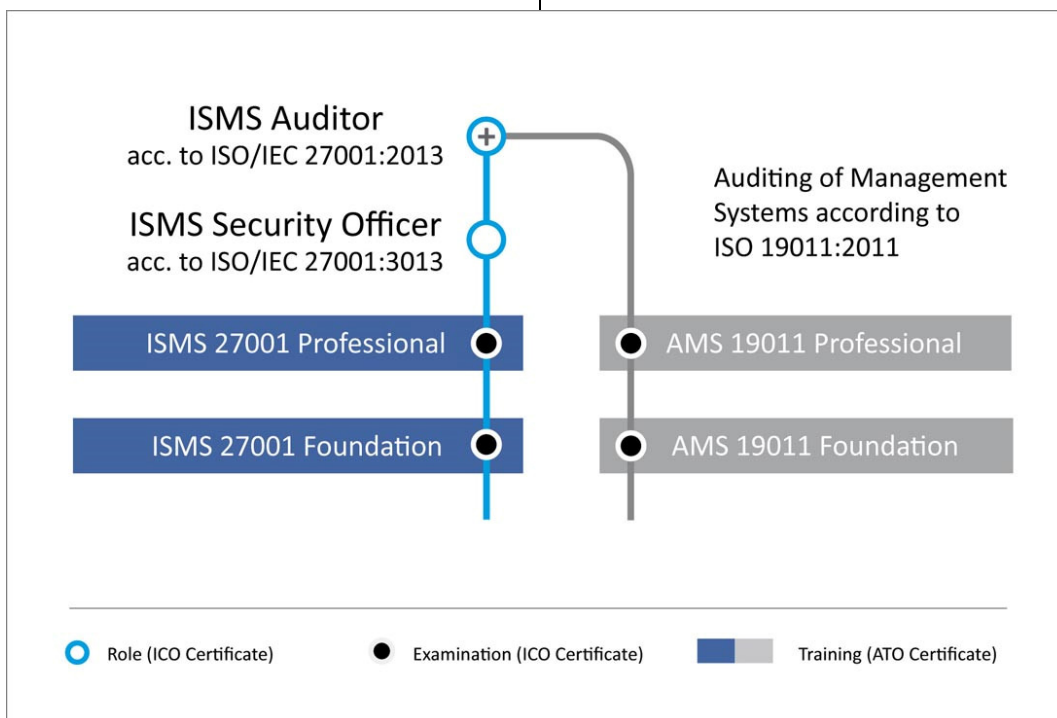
ISMS Auditor
acc. to ISO/IEC 27001:2013

ISMS Security Officer
acc. to ISO/IEC 27001:3013

Auditing of Management Systems according to ISO 19011:2011

ISMS 27001 Professional

AMS 19011 Professional

ISMS 27001 Foundation

AMS 19011 Foundation

Role (ICO Certificate)

Examination (ICO Certificate)

Training (ATO Certificate)